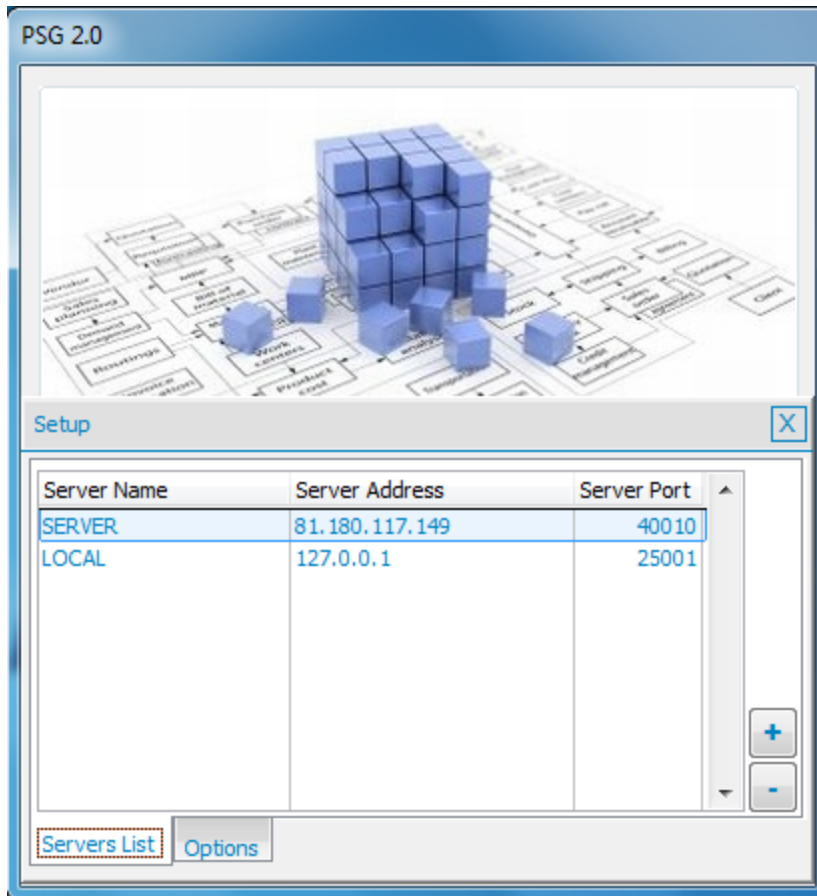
PSG 2.0

Vendor
Sales planning
Demand management
Routings
Bill of material
Work centers
Product cost
Shipping
Sales order
Billing
Quotation
Client
Credit management

Setup

X

| Server Name | Server Address | Server Port |
|---|---|---|
| SERVER | 81.180.117.149 | 40010 |
| LOCAL | 127.0.0.1 | 25001 |

+
-

Servers List
Options